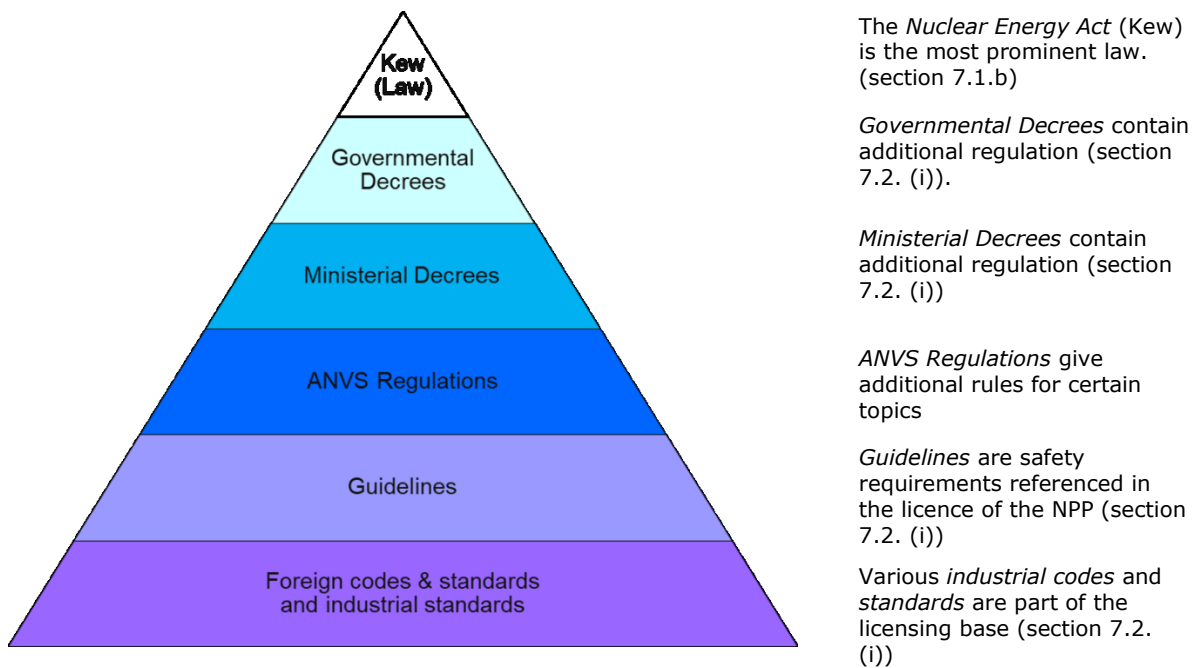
Kew (Law)

Governmental Decrees

Ministerial Decrees

ANVS Regulations

Guidelines

Foreign codes & standards and industrial standards

The *Nuclear Energy Act* (Kew) is the most prominent law. (section 7.1.b)

*Governmental Decrees* contain additional regulation (section 7.2. (i)).

*Ministerial Decrees* contain additional regulation (section 7.2. (i))

*ANVS Regulations* give additional rules for certain topics

*Guidelines* are safety requirements referenced in the licence of the NPP (section 7.2. (i))

Various *industrial codes* and *standards* are part of the licensing base (section 7.2. (i))